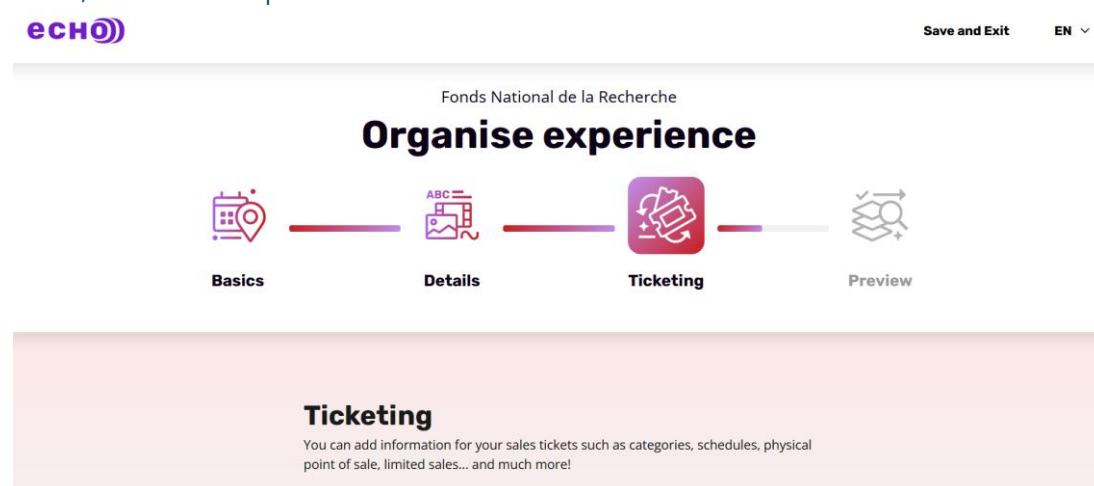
echo

Save and Exit

EN

Fonds National de la Recherche

Organise experience

ABC

Basics

Details

Ticketing

Preview

Ticketing

You can add information for your sales tickets such as categories, schedules, physical point of sale, limited sales... and much more!